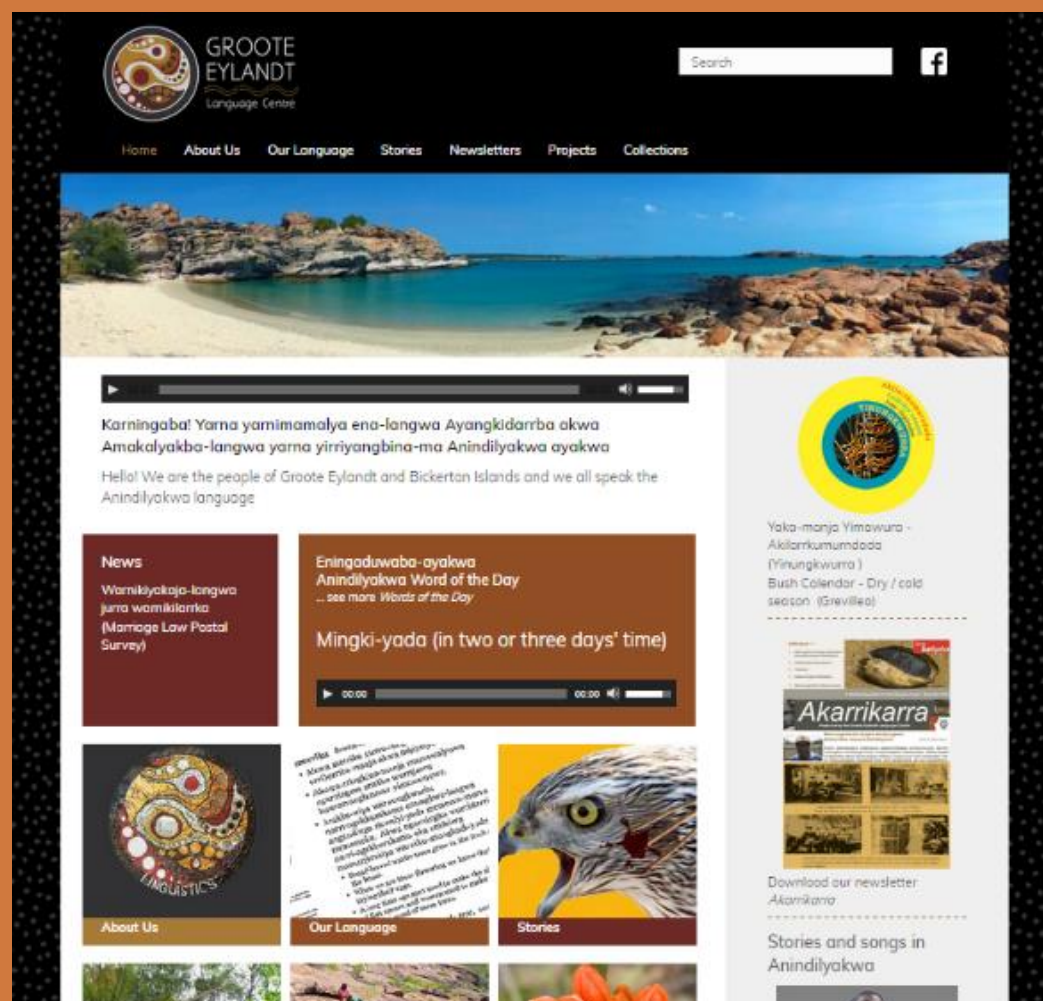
GROOTE EYLANDT
Language Centre

Search

Home About Us Our Language Stories Newsletters Projects Collections

Karningaba! Yarna yarnimamalya ena-langwa Ayangkidarrba akwa Amakalyakba-langwa yarna yirriyangbina-ma Anindilyakwa ayakwa

Hello! We are the people of Groote Eylandt and Bickerton Islands and we all speak the Anindilyakwa language

News
Warnikiyakaja-langwa jurra warnikilarrka (Marriage Law Postal Survey)

Eningaduwaba-ayakwa
Anindilyakwa Word of the Day
... see more Words of the Day

Mingki-yada (in two or three days' time)

00:00 00:00

LINGUISTICS

About Us

Our Language

Stories

Yinungkwurra

Yaka-manja Yimawura - Akilarrkumurndada (Yinungkwurra)
Bush Calendar - Dry / cold season (Grevillea)

Akarrikarra

Download our newsletter Akarrikarra

Stories and songs in Anindilyakwa